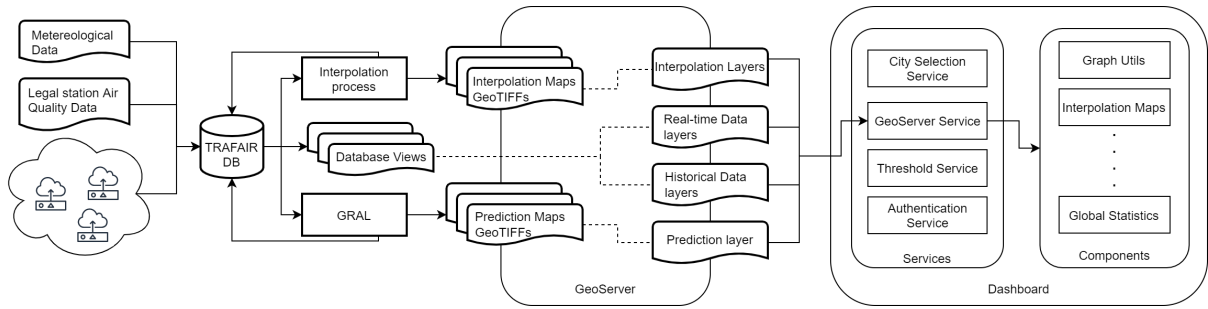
Metereological Data

Legal station Air Quality Data

TRAFAIR DB

Interpolation process

Database Views

GRAL

Interpolation Maps GeoTIFFs

Prediction Maps GeoTIFFs

Interpolation Layers

Real-time Data layers

Historical Data layers

Prediction layer

GeoServer

City Selection Service

GeoServer Service

Threshold Service

Authentication Service

Services

Graph Utils

Interpolation Maps

.
.
.

Global Statistics

Components

Dashboard